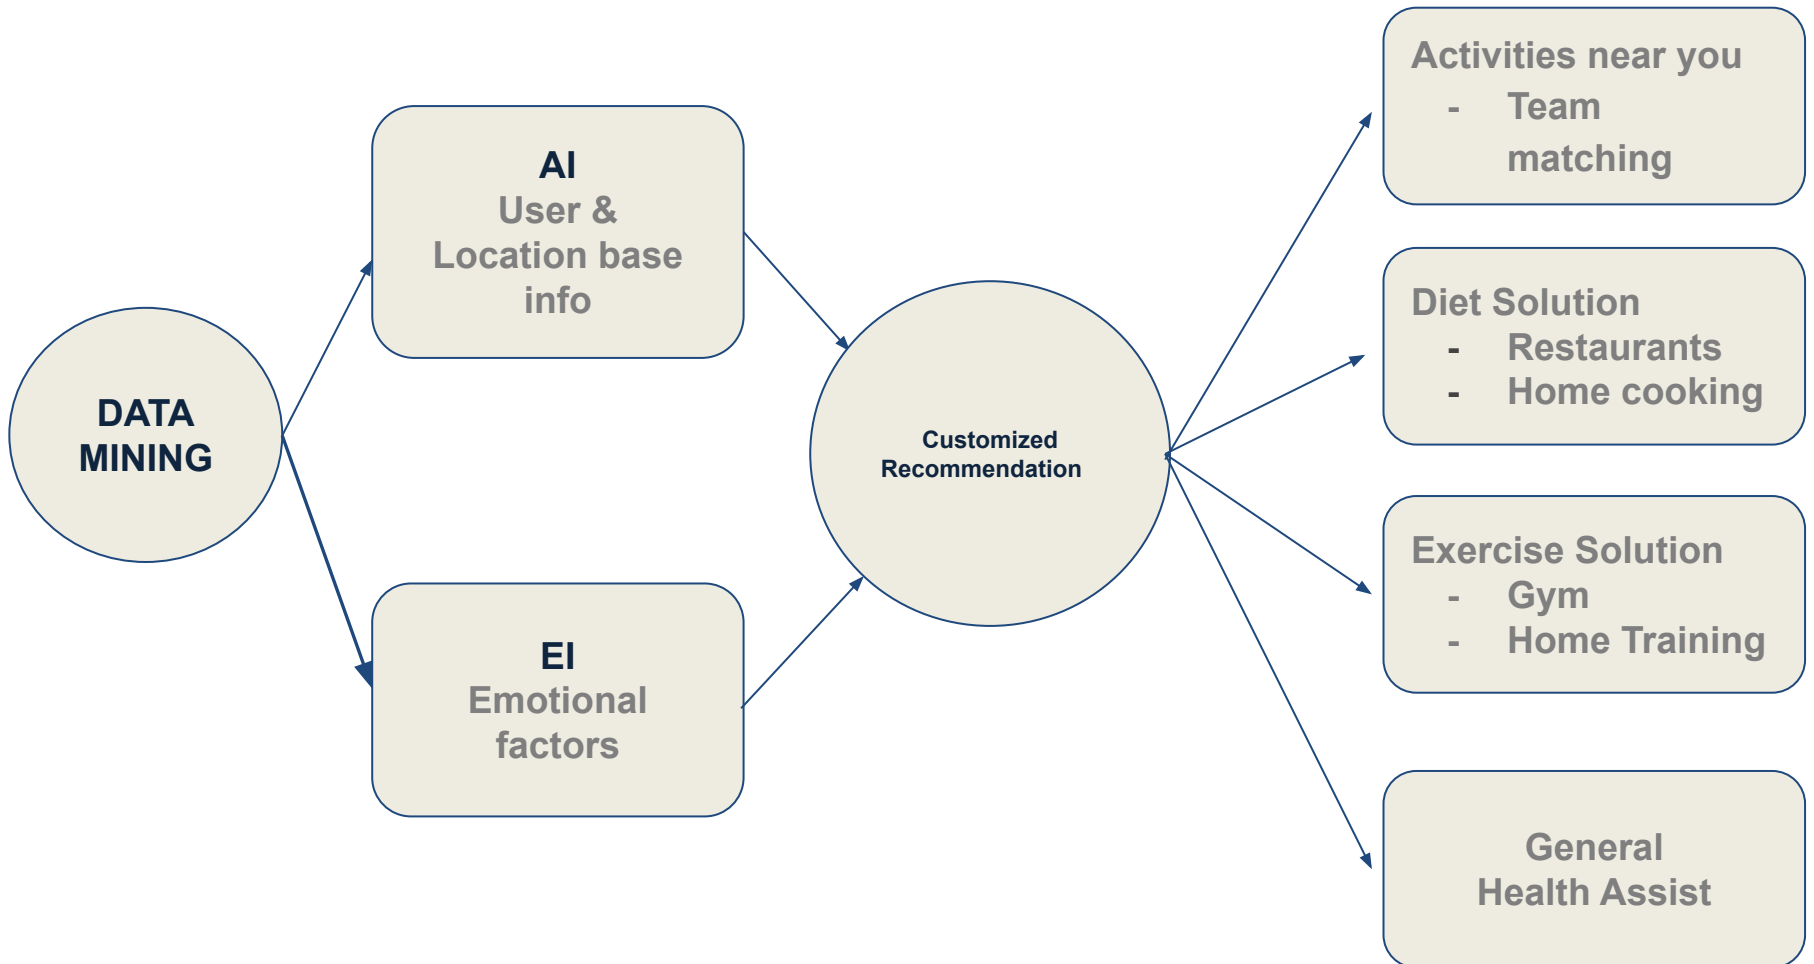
DATA MINING

AI
User & Location base info

EI
Emotional factors

Customized Recommendation

Activities near you
- Team matching

Diet Solution
- Restaurants
- Home cooking

Exercise Solution
- Gym
- Home Training

General Health Assist